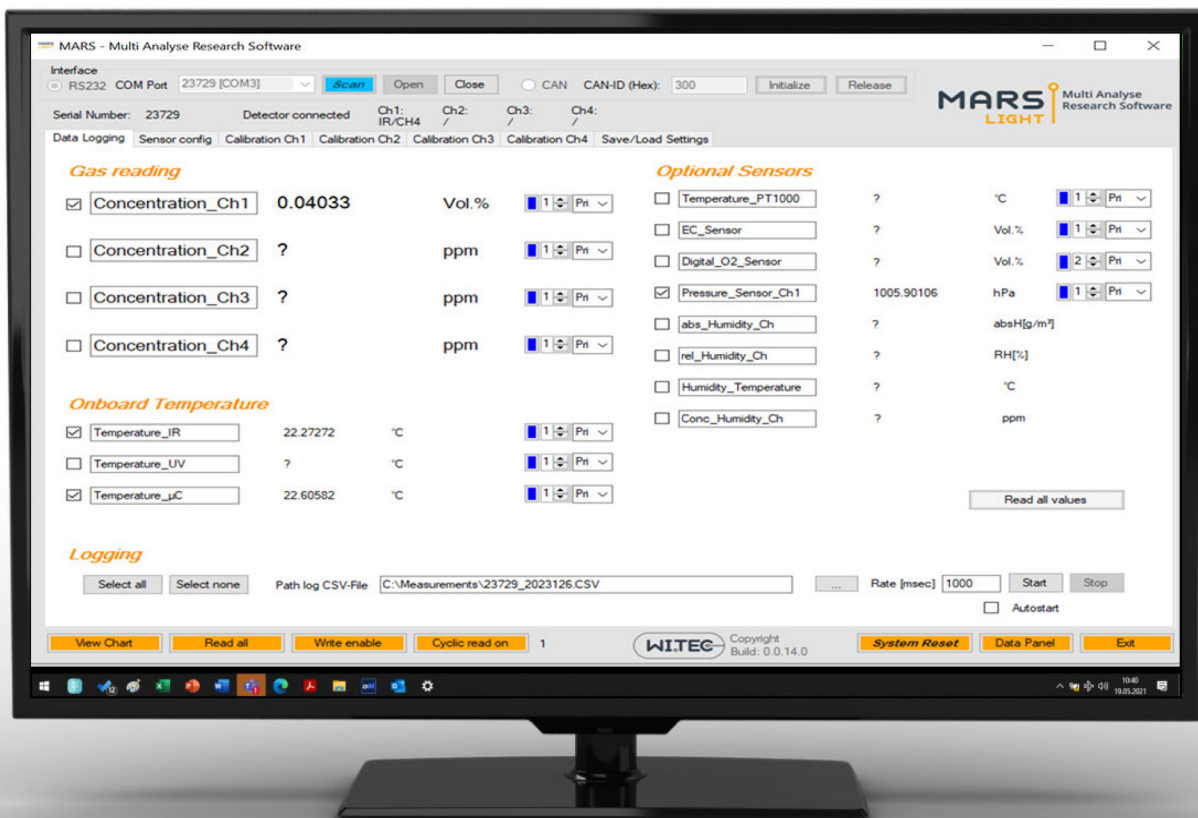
MARS - Multi Analyse Research Software

Interface
RS232 COM Port 23729 [COM3] Scan Open Close CAN CAN-ID (Hex): 300 Initialize Release

MARS LIGHT Multi Analyse Research Software

Serial Number: 23729 Detector connected Ch1: IR/CH4 Ch2: / Ch3: / Ch4: /

Data Logging | Sensor config | Calibration Ch1 | Calibration Ch2 | Calibration Ch3 | Calibration Ch4 | Save/Load Settings

Gas reading

Concentration_Ch1 0.04033 Vol.% 1 Pri
Concentration_Ch2 ? ppm 1 Pri
Concentration_Ch3 ? ppm 1 Pri
Concentration_Ch4 ? ppm 1 Pri

Onboard Temperature

Temperature_IR 22.27272 °C 1 Pri
Temperature_UV ? °C 1 Pri
Temperature_µC 22.60582 °C 1 Pri

Optional Sensors

Temperature_PT1000 ? °C 1 Pri
EC_Sensor ? Vol.% 1 Pri
Digital_O2_Sensor ? Vol.% 2 Pri
Pressure_Sensor_Ch1 1005.90106 hPa 1 Pri
abs_Humidity_Ch ? absH[g/m³]
rel_Humidity_Ch ? RH[%]
Humidity_Temperature ? °C
Conc_Humidity_Ch ? ppm

Read all values

Logging

Select all Select none Path log CSV-File C:\Measurements\23729_2023126.CSV ... Rate [msec] 1000 Start Stop

Autostart

View Chart Read all Write enable Cyclic read on 1 WI.TEC Copyright Build: 0.0.14.0 System Reset Data Panel Exit

10:40 10.05.2021